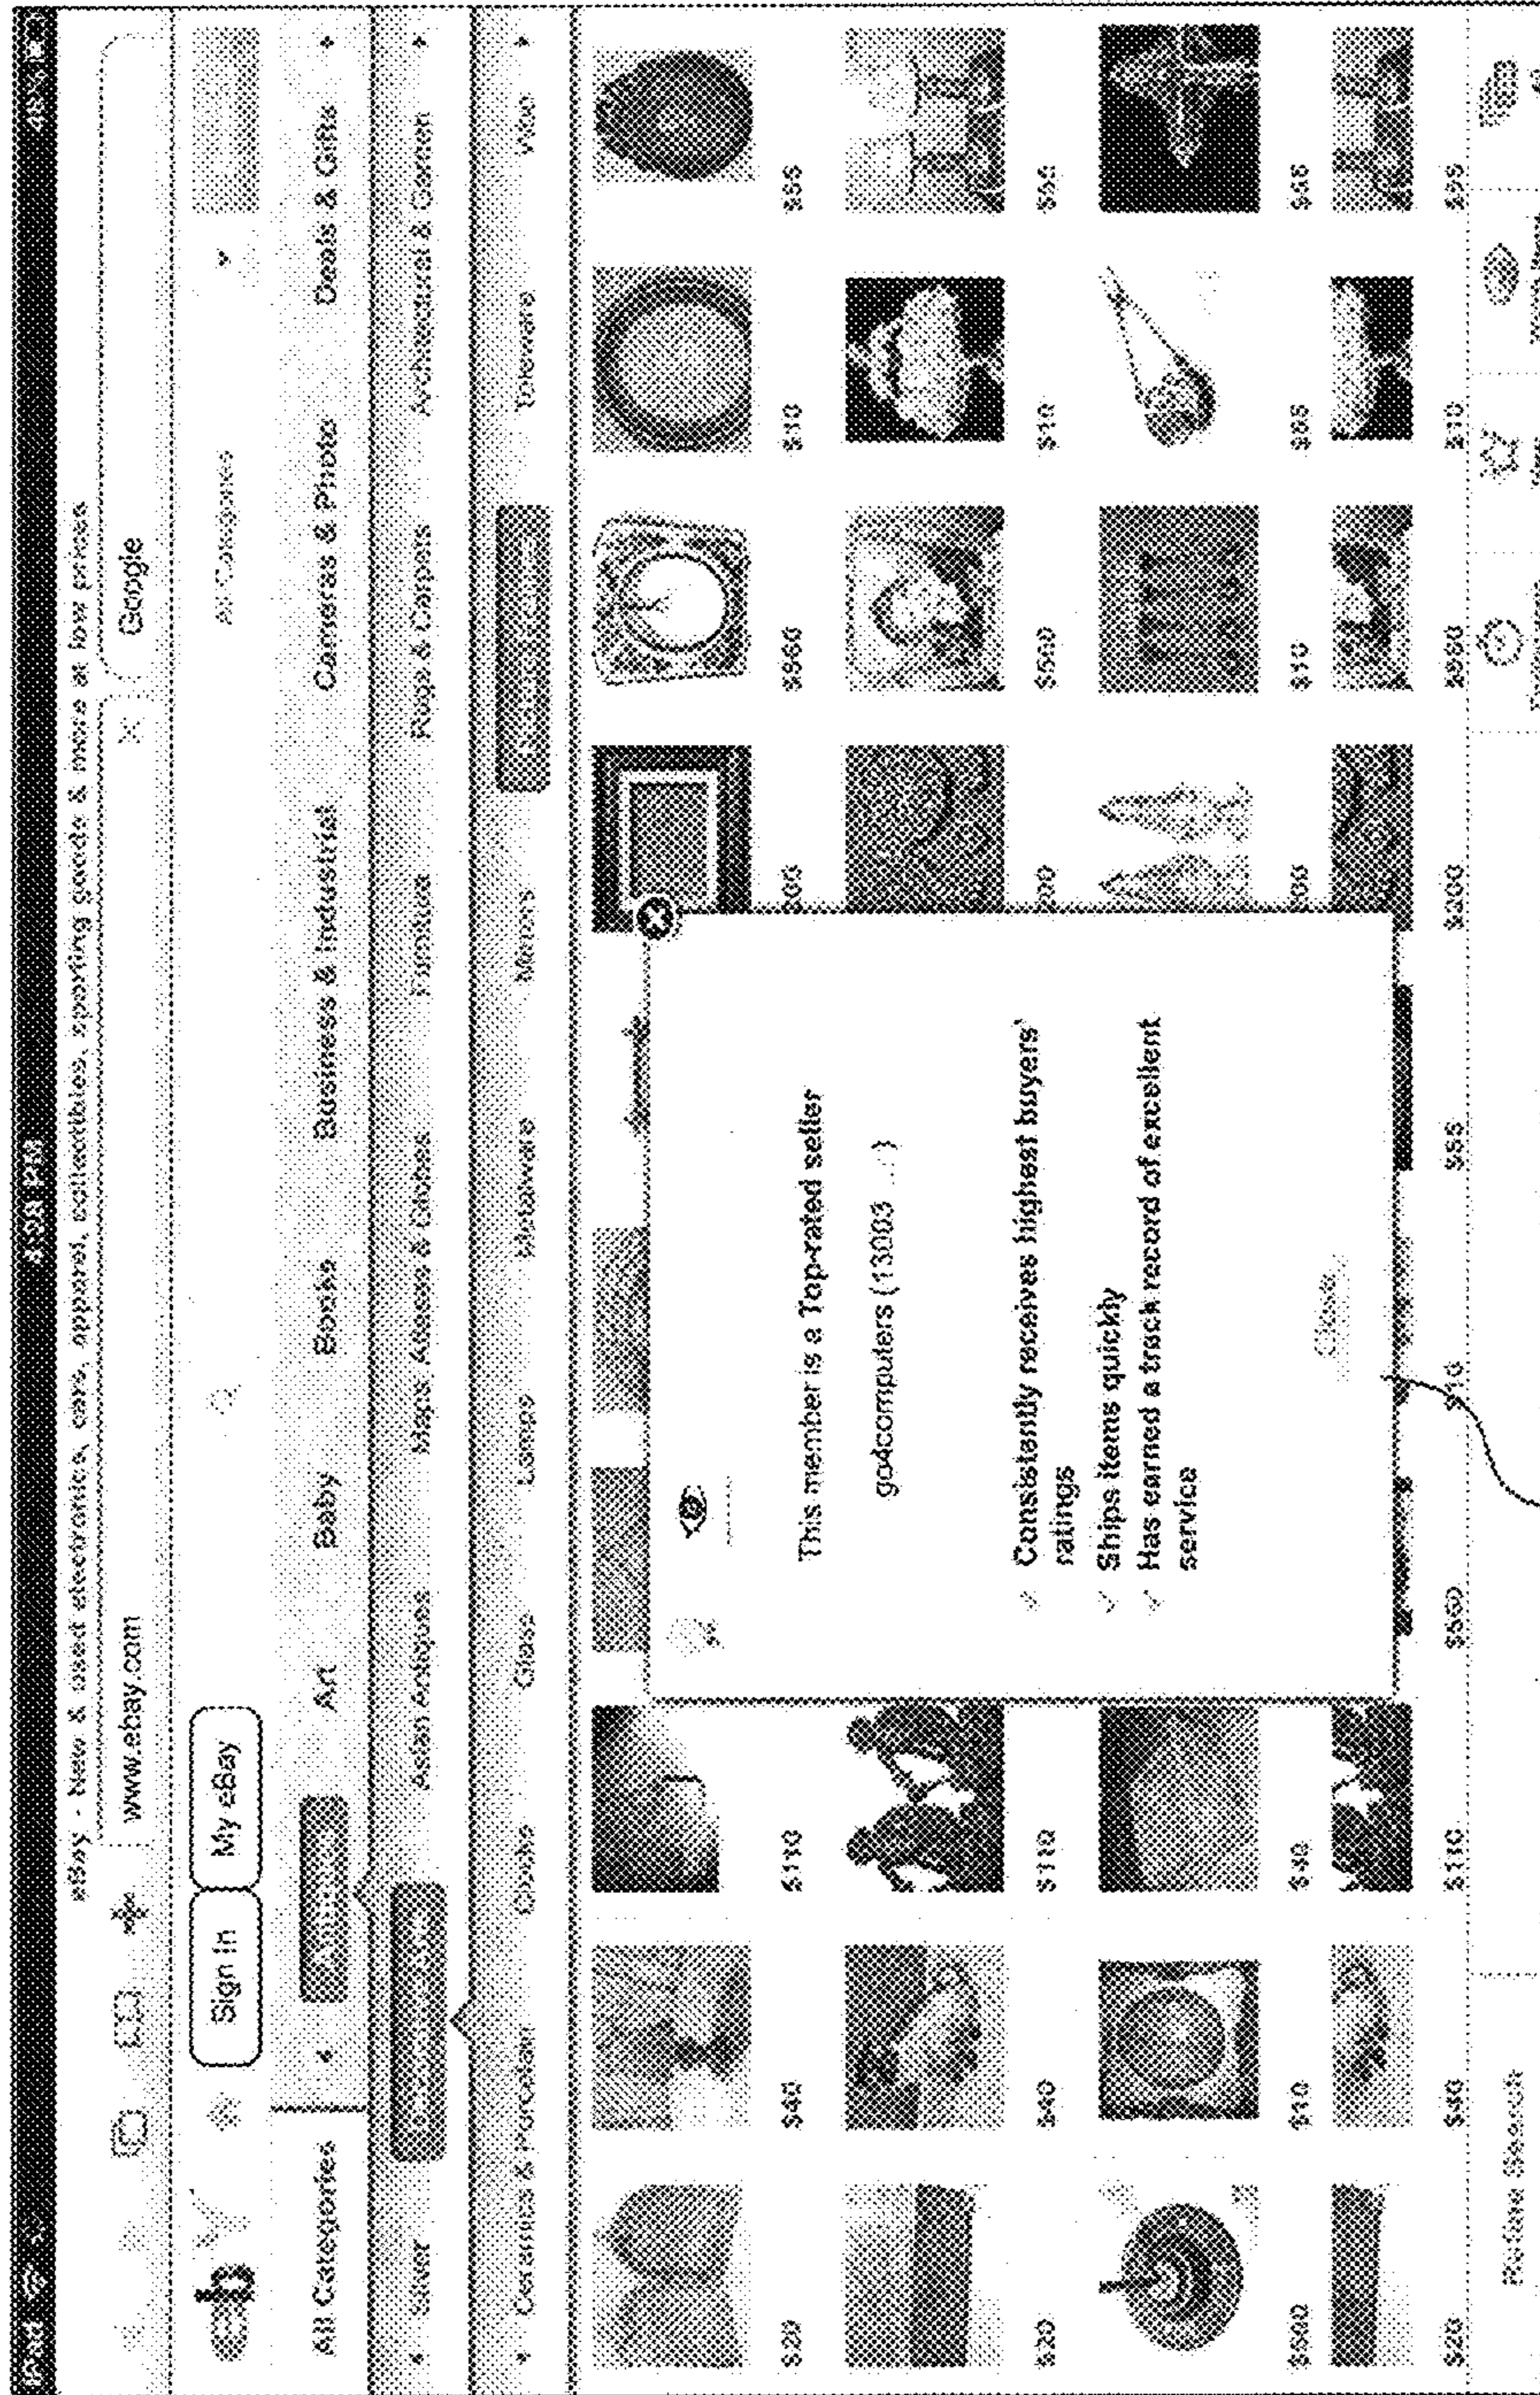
iPad

4:03 PM

eBay - New & used electronics, cars, apparel, collectibles, sporting goods & more at low prices

www.ebay.com

Google

Sign In

My eBay

All Categories

All Categories

Art

Baby

Books

Business & Industrial

Cameras & Photo

Deals & Gifts

Asian Antiques

Maps, Atlases & Globes

Furniture

Rugs & Carpets

Architectural & Garden

Ceramics & Porcelain

Clocks

Glass

Lamps

Metalware

Mirrors

Tableware

$20

$40

$110

$550

$10

$55

$60

$560

$10

$55

This member is a Top-rated seller

go4computers (13003 ...)

Consistently receives highest buyers' ratings

Ships items quickly

Has earned a track record of excellent service

Close

$20

$40

$110

$40

$10

$110

$580

$10

$20

$40

$110

$550

$10

$55

$300

$590

$10

$35

Refine Search